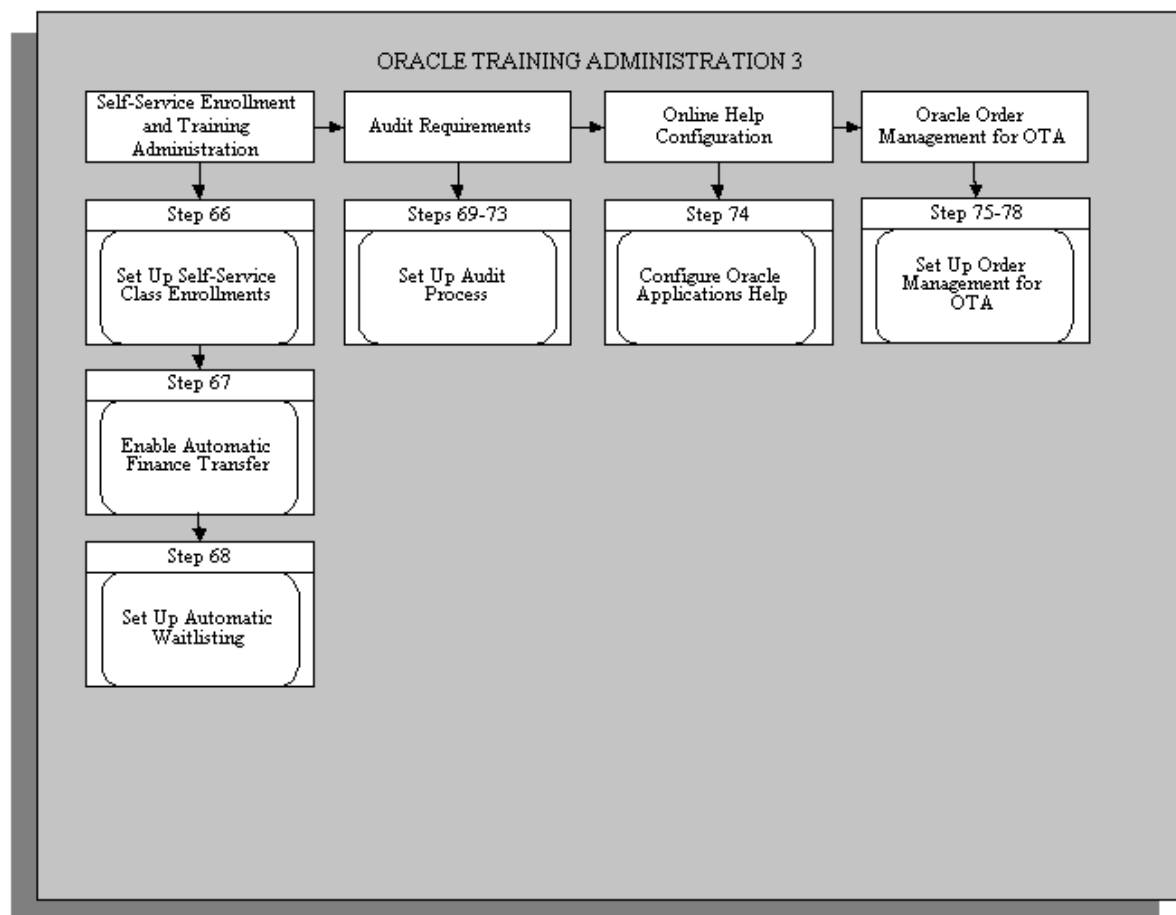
ORACLE TRAINING ADMINISTRATION 3

Self-Service Enrollment and Training Administration

Audit Requirements

Online Help Configuration

Oracle Order Management for OTA

Step 66

Set Up Self-Service Class Enrollments

Steps 69-73

Set Up Audit Process

Step 74

Configure Oracle Applications Help

Step 75-78

Set Up Order Management for OTA

Step 67

Enable Automatic Finance Transfer

Step 68

Set Up Automatic Waitlisting